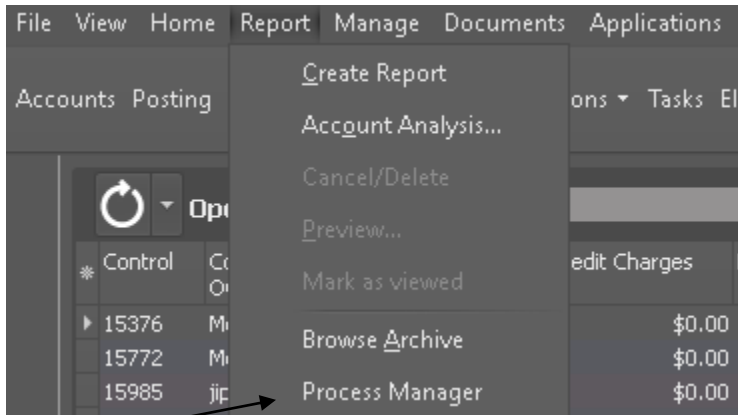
File View Home Report Manage Documents Applications

Accounts Posting ons ▾ Tasks El

Create Report
Account Analysis...
Cancel/Delete
Preview...
Mark as viewed
Browse Archive
Process Manager

Op

| Control | C O | edit Charges |
|---|---|---|
| 15376 | M | $0.00 |
| 15772 | M | $0.00 |
| 15985 | jij | $0.00 |